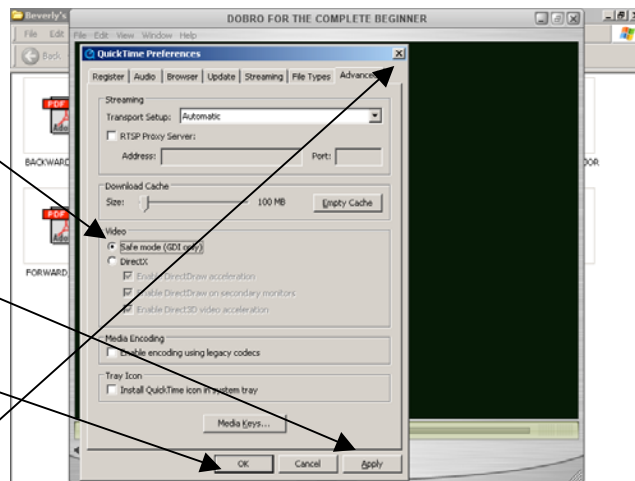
Beverly's
File Edit
Back
BACKWARD
FORWARD
DOBRO FOR THE COMPLETE BEGINNER
File Edit View Window Help
QuickTime Preferences
Register | Audio | Browser | Update | Streaming | File Types | Advanced
Streaming
Transport Setup: Automatic
RTSP Proxy Server:
Address:
Port:
Download Cache
Size:
100 MB
Empty Cache
Video
Safe mode (GDI only)
DirectX
Enable DirectDraw acceleration
Enable DirectDraw on secondary monitors
Enable Direct3D video acceleration
Media Encoding
Enable encoding using legacy codecs
Tray Icon
Install QuickTime icon in system tray
Media Keys...
OK
Cancel
Apply
DOR